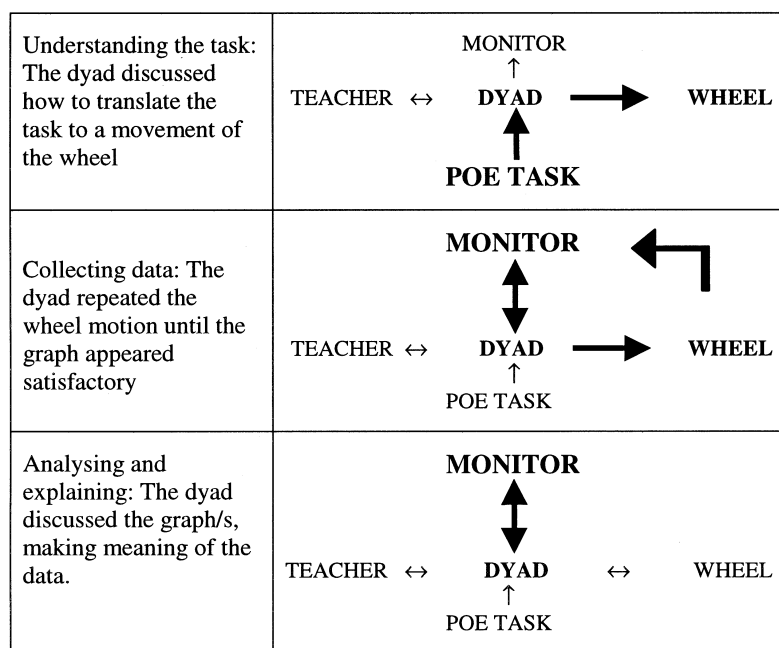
| | |
|---|---|
| Understanding the task: The dyad discussed how to translate the task to a movement of the wheel | MONITOR ↑ TEACHER ↔ DYAD → WHEEL ↑ POE TASK |
| Collecting data: The dyad repeated the wheel motion until the graph appeared satisfactory | MONITOR ↕ TEACHER ↔ DYAD → WHEEL ↑ POE TASK |
| Analysing and explaining: The dyad discussed the graph/s, making meaning of the data. | MONITOR ↕ TEACHER ↔ DYAD ↔ WHEEL ↑ POE TASK |